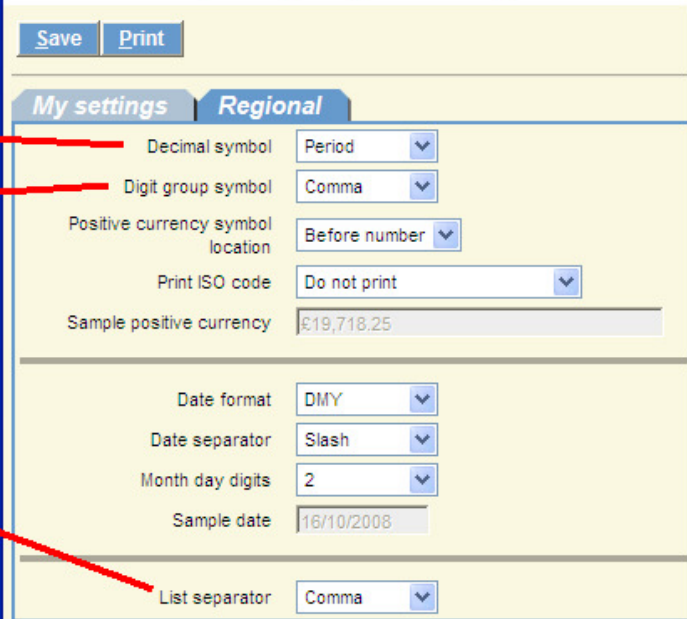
Save Print

My settings Regional

Decimal symbol Period

Digit group symbol Comma

Positive currency symbol location Before number

Print ISO code Do not print

Sample positive currency £19,718.25

Date format DMY

Date separator Slash

Month day digits 2

Sample date 16/10/2008

List separator Comma